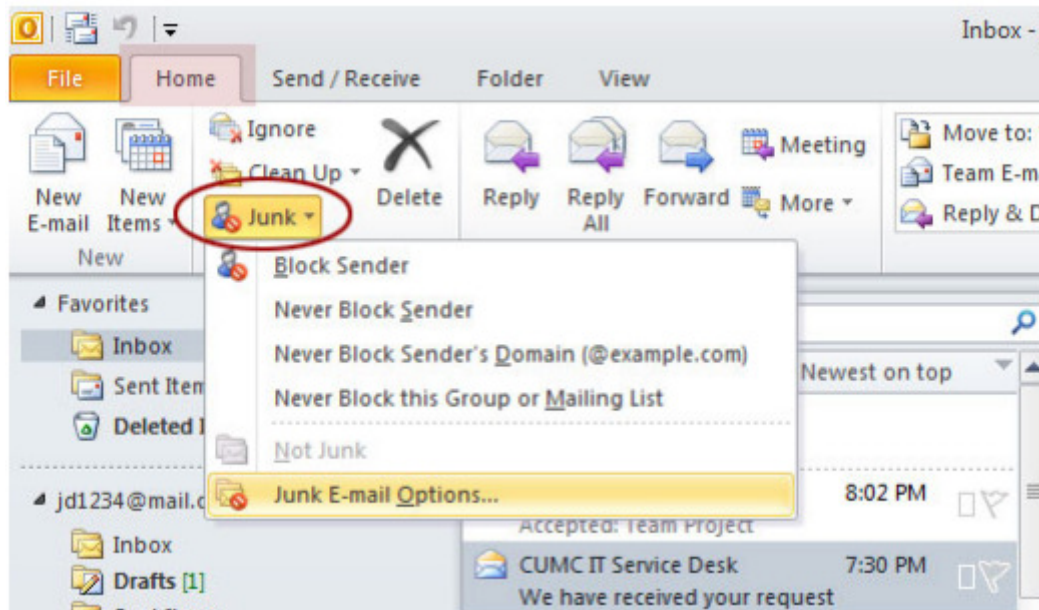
Inbox -

File Home Send / Receive Folder View

Ignore
Clean Up
Junk
Delete
New E-mail
New Items
New
Reply
Reply All
Forward
Meeting
More
Move to:
Team E-m
Reply & D

Block Sender
Never Block Sender
Never Block Sender's Domain (@example.com)
Never Block this Group or Mailing List
Not Junk
Junk E-mail Options...

Favorites
Inbox
Sent Item
Deleted I
jd1234@mail.c
Inbox
Drafts [1]

Newest on top
8:02 PM
Accepted: Team Project
CUMC IT Service Desk 7:30 PM
We have received your request